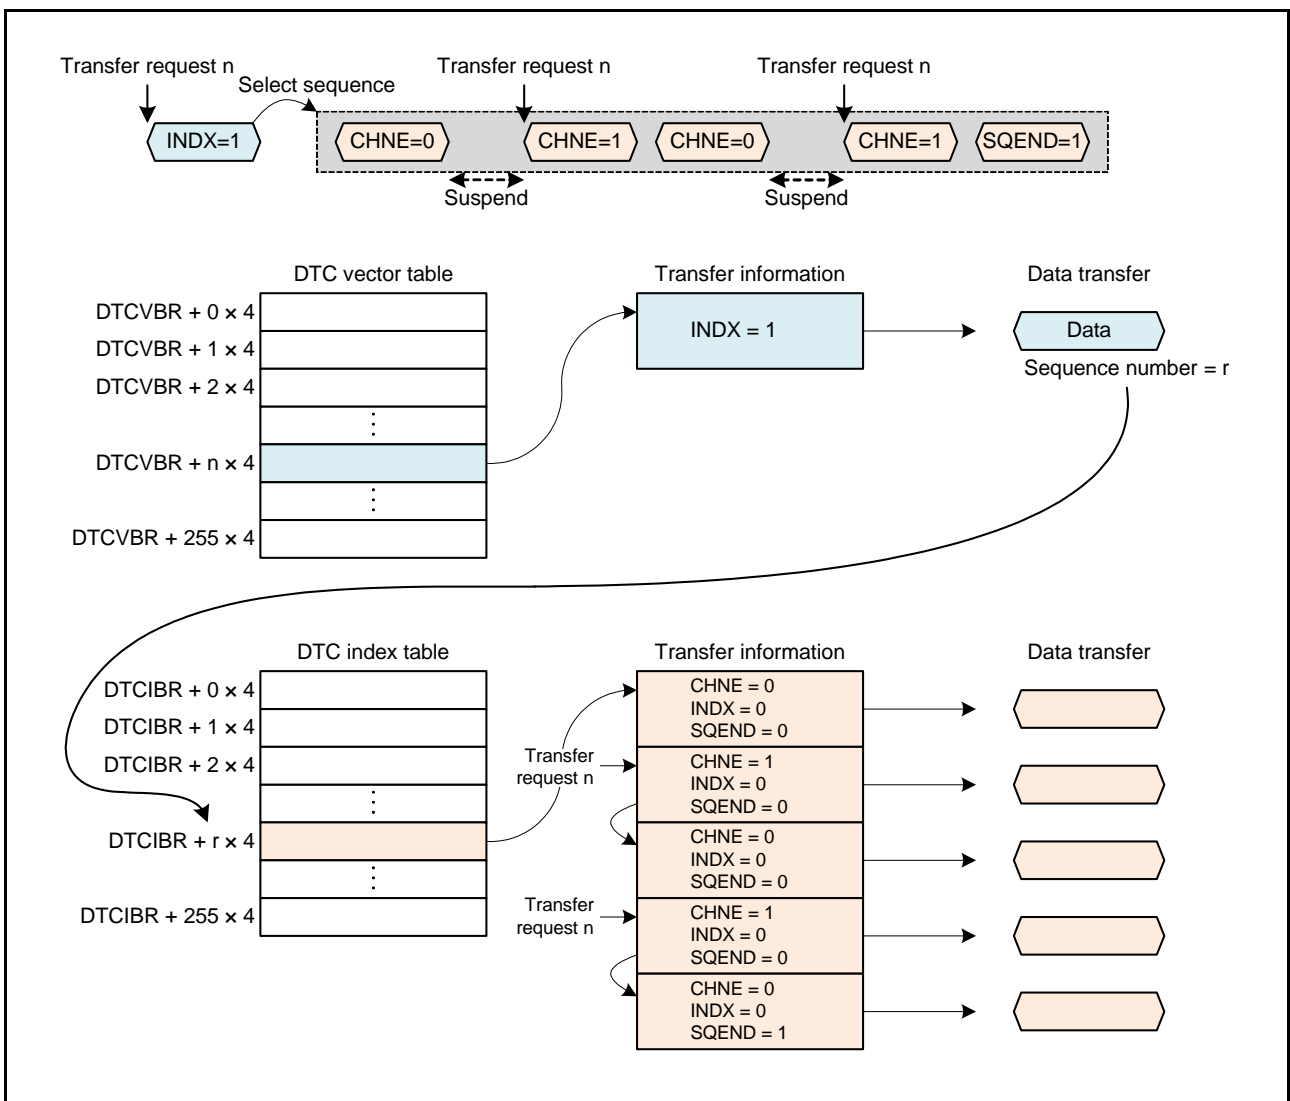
Transfer request n
Select sequence
Transfer request n
Transfer request n
INDX=1
CHNE=0
CHNE=1
CHNE=0
CHNE=1
SQEND=1
Suspend
Suspend

DTC vector table
DTCVBR + 0 × 4
DTCVBR + 1 × 4
DTCVBR + 2 × 4
⋮
DTCVBR + n × 4
⋮
DTCVBR + 255 × 4

Transfer information
INDX = 1

Data transfer
Data
Sequence number = r

DTC index table
DTCIBR + 0 × 4
DTCIBR + 1 × 4
DTCIBR + 2 × 4
⋮
DTCIBR + r × 4
⋮
DTCIBR + 255 × 4

Transfer request n
Transfer request n

Transfer information
CHNE = 0
INDX = 0
SQEND = 0
CHNE = 1
INDX = 0
SQEND = 0
CHNE = 0
INDX = 0
SQEND = 0
CHNE = 1
INDX = 0
SQEND = 0
CHNE = 0
INDX = 0
SQEND = 1

Data transfer